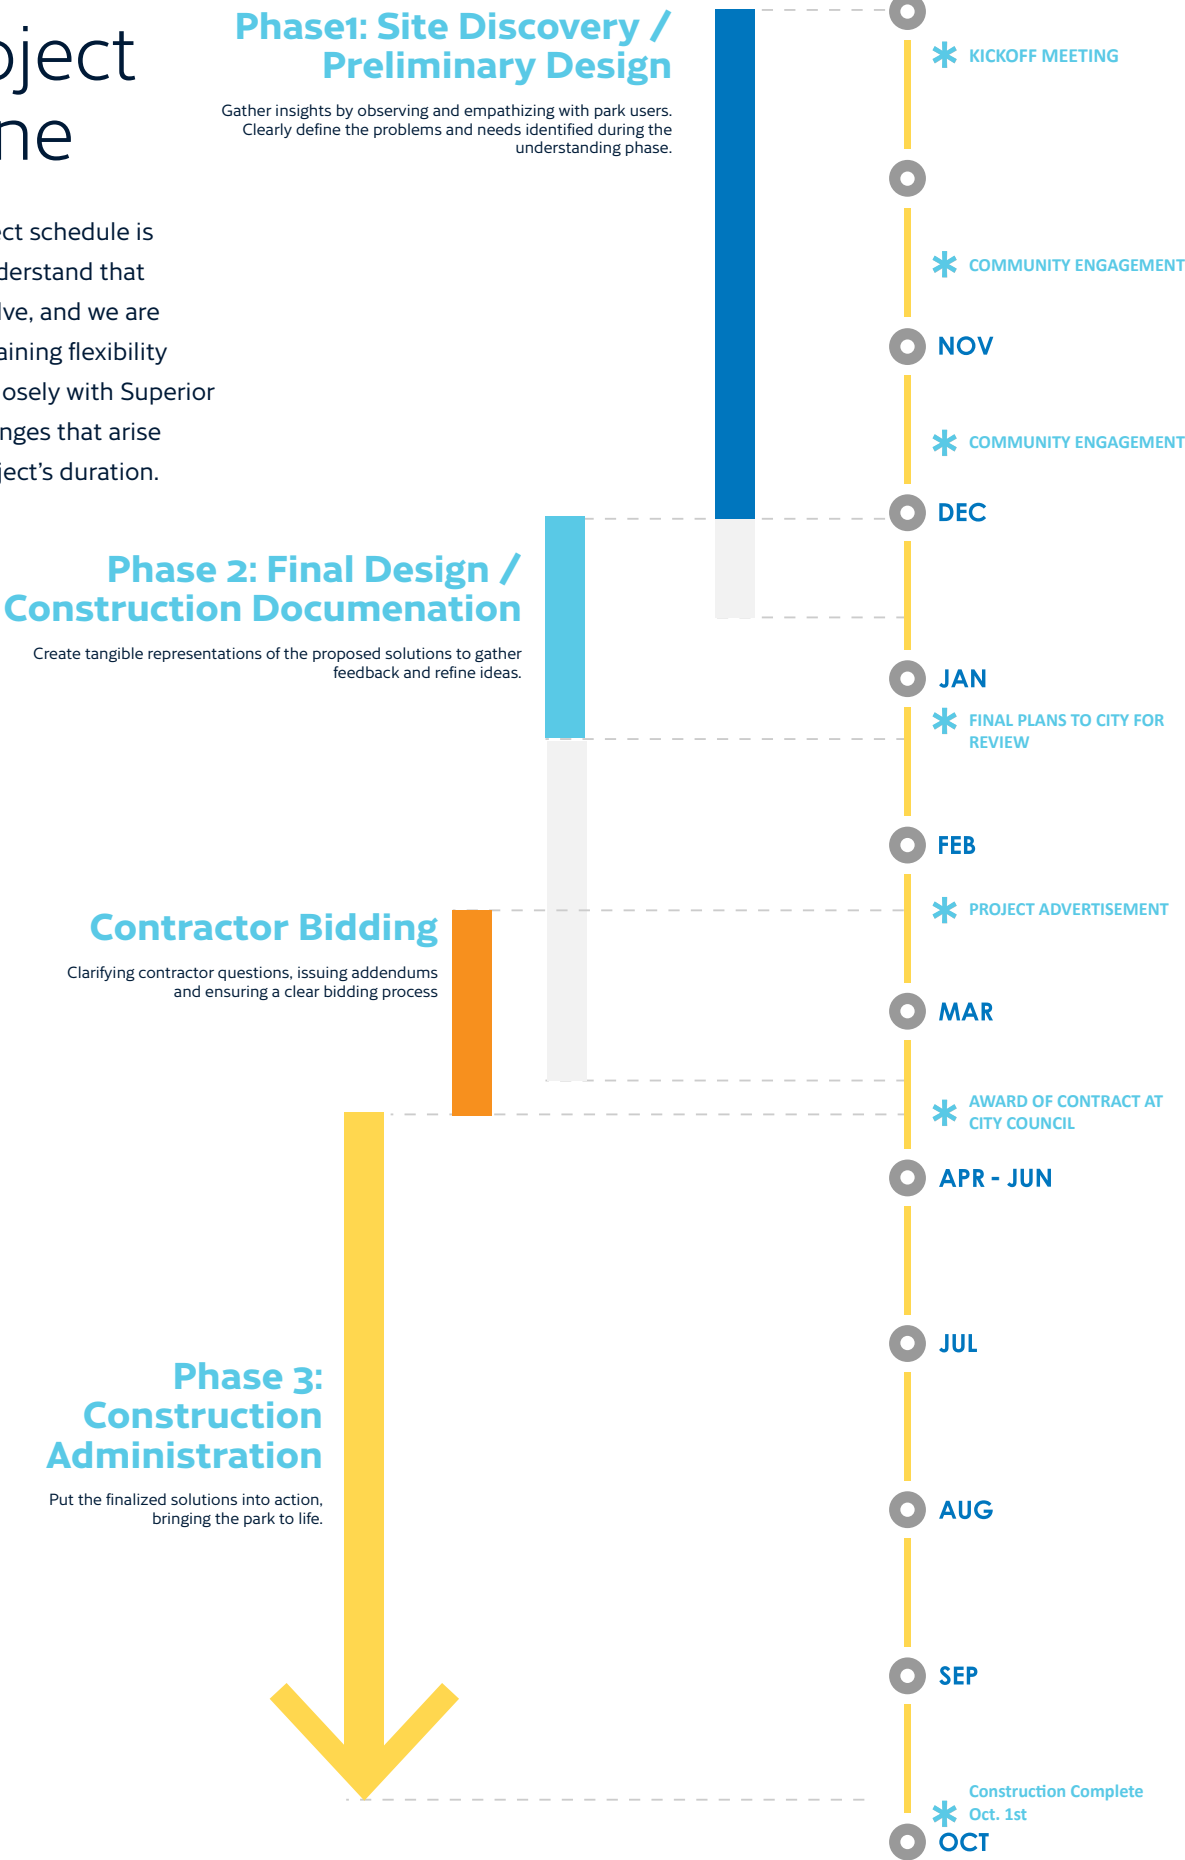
oject
ne

ct schedule is
derstand that
lve, and we are
aining flexibility
osely with Superior
nges that arise
ject's duration.

Phase1: Site Discovery / Preliminary Design

Gather insights by observing and empathizing with park users. Clearly define the problems and needs identified during the understanding phase.

KICKOFF MEETING

COMMUNITY ENGAGEMENT

NOV

COMMUNITY ENGAGEMENT

DEC

Phase 2: Final Design / Construction Documenation

Create tangible representations of the proposed solutions to gather feedback and refine ideas.

JAN

FINAL PLANS TO CITY FOR REVIEW

FEB

Contractor Bidding

Clarifying contractor questions, issuing addendums and ensuring a clear bidding process

PROJECT ADVERTISEMENT

MAR

AWARD OF CONTRACT AT CITY COUNCIL

APR - JUN

Phase 3: Construction Administration

Put the finalized solutions into action, bringing the park to life.

JUL

AUG

SEP

Construction Complete Oct. 1st

OCT